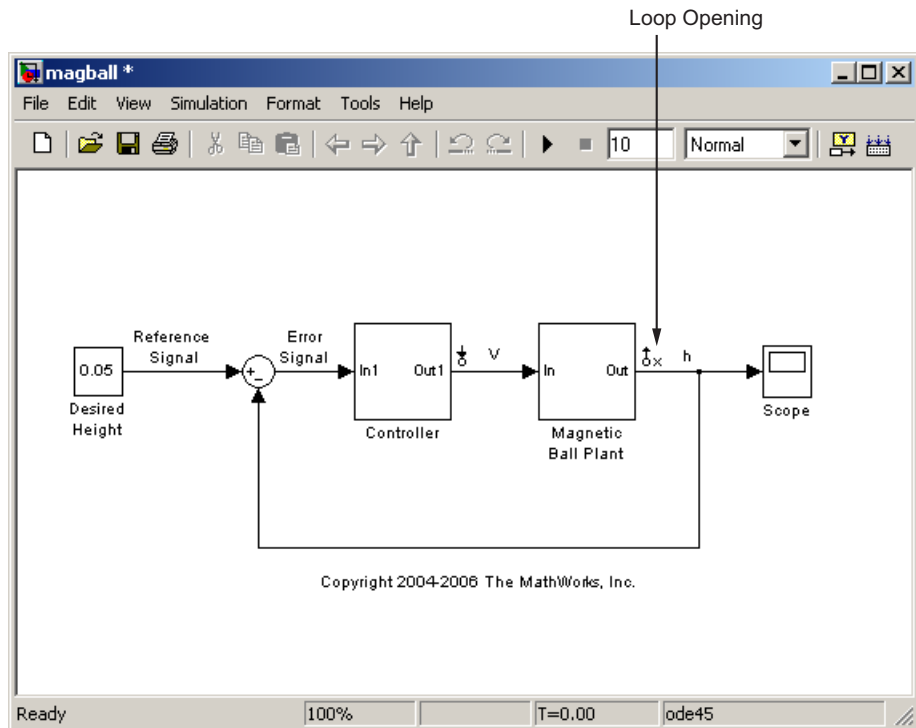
Loop Opening

magball *

File Edit View Simulation Format Tools Help

10

Normal

Reference Signal

Error Signal

0.05

Desired Height

+
-

In1 Out1

Controller

V

In Out

Magnetic Ball Plant

h

Scope

Copyright 2004-2006 The MathWorks, Inc.

Ready | 100% | | T=0.00 | ode45